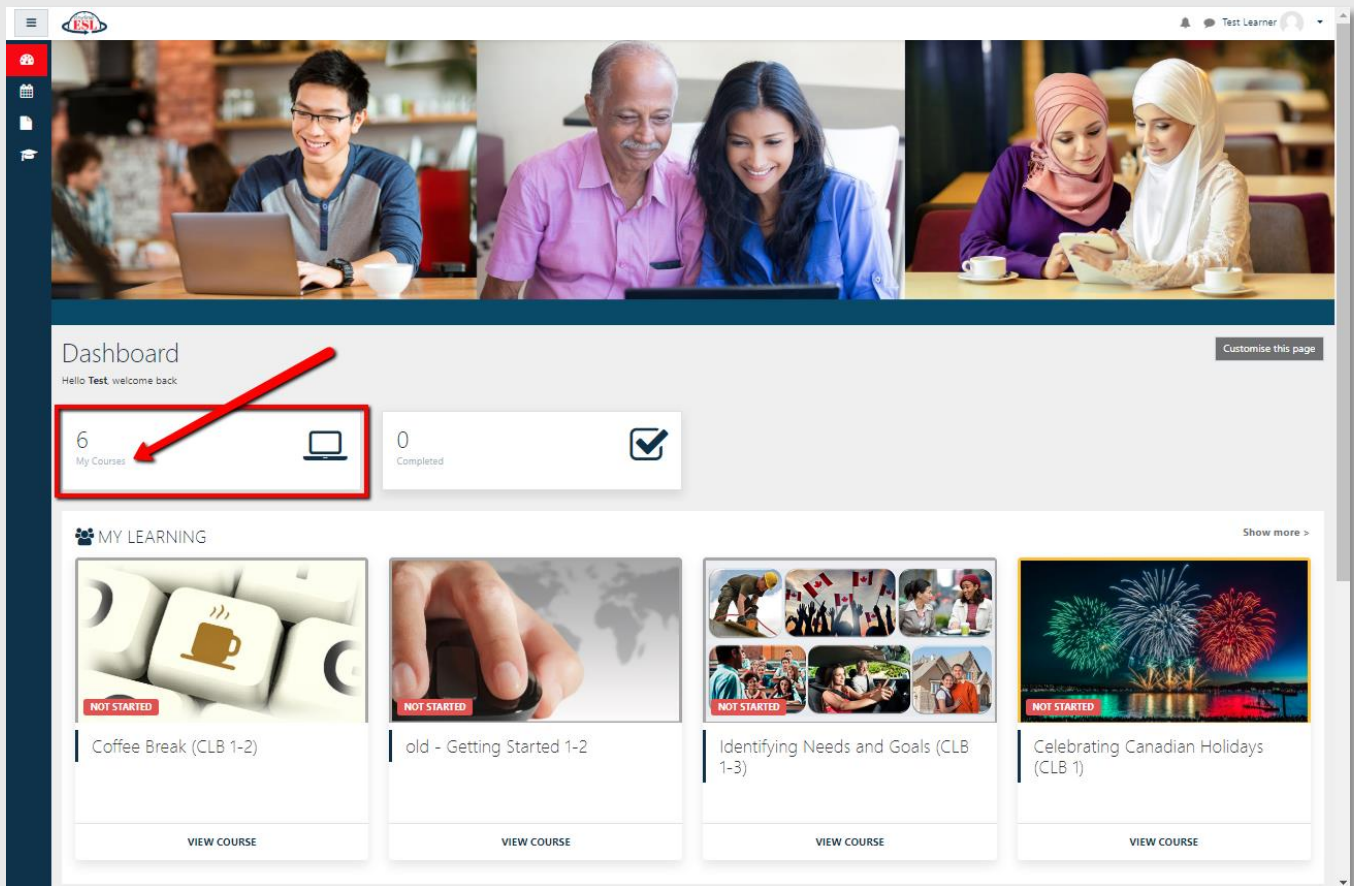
ESL

Test Learner

Dashboard

Hello Test, welcome back

Customise this page

6
My Courses

0
Completed

MY LEARNING

Show more >

NOT STARTED
Coffee Break (CLB 1-2)
VIEW COURSE

NOT STARTED
old - Getting Started 1-2
VIEW COURSE

NOT STARTED
Identifying Needs and Goals (CLB 1-3)
VIEW COURSE

NOT STARTED
Celebrating Canadian Holidays (CLB 1)
VIEW COURSE